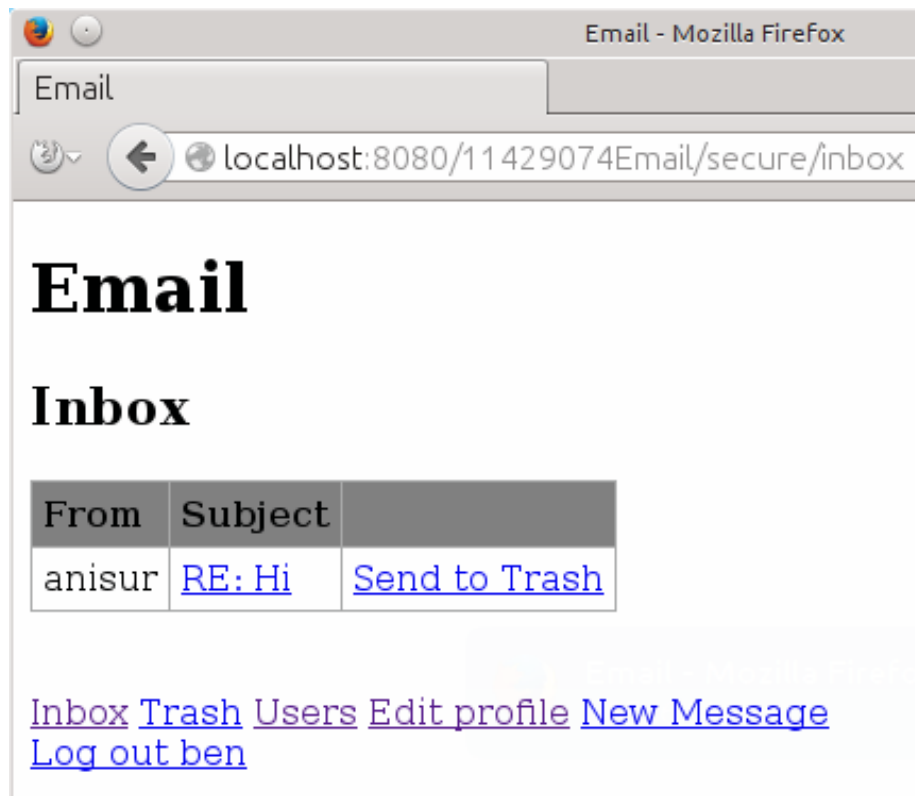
Email - Mozilla Firefox

Email

localhost:8080/11429074Email/secure/inbox

# Email

## Inbox

| From | Subject | |
|---|---|---|
| anisur | RE: Hi | Send to Trash |

Email - Mozilla Firefo

Inbox Trash Users Edit profile New Message
Log out ben